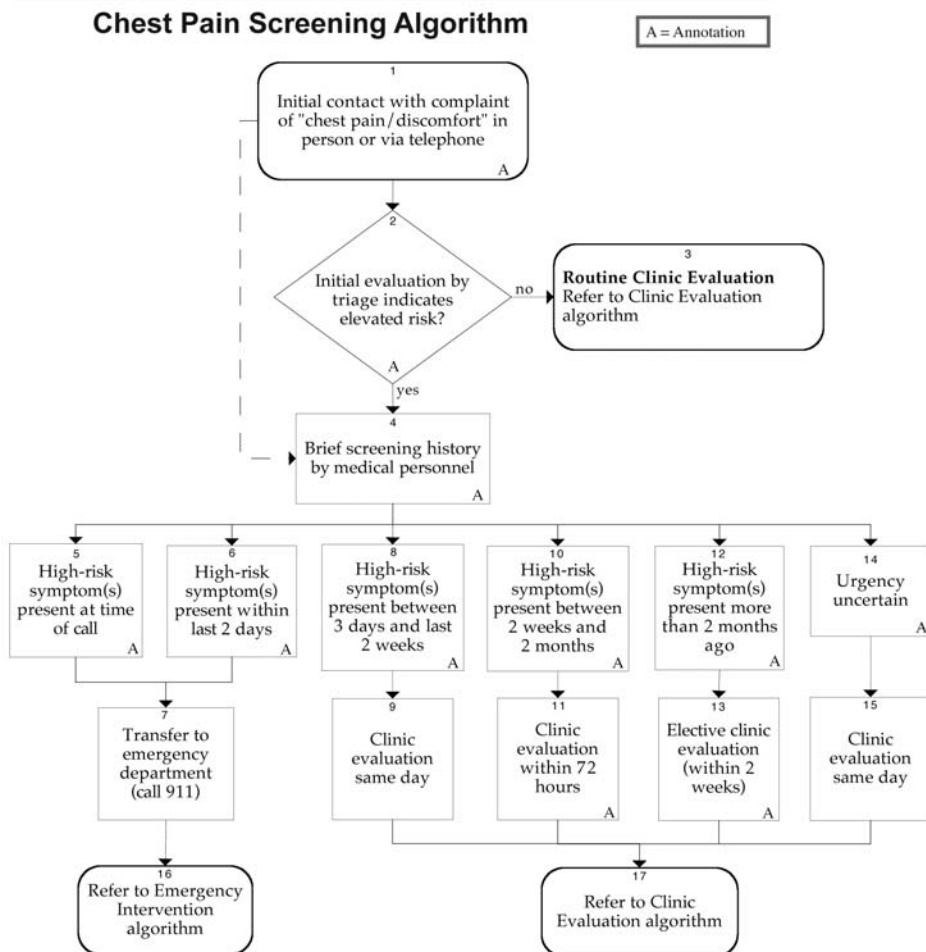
Chest Pain Screening Algorithm

A = Annotation

1
Initial contact with complaint of "chest pain/discomfort" in person or via telephone
A

2
Initial evaluation by triage indicates elevated risk?
A

no

3
Routine Clinic Evaluation
Refer to Clinic Evaluation algorithm

yes

4
Brief screening history by medical personnel
A

5
High-risk symptom(s) present at time of call
A

6
High-risk symptom(s) present within last 2 days
A

8
High-risk symptom(s) present between 3 days and last 2 weeks
A

10
High-risk symptom(s) present between 2 weeks and 2 months
A

12
High-risk symptom(s) present more than 2 months ago
A

14
Urgency uncertain
A

7
Transfer to emergency department (call 911)

9
Clinic evaluation same day

11
Clinic evaluation within 72 hours
A

13
Elective clinic evaluation (within 2 weeks)
A

15
Clinic evaluation same day

16
Refer to Emergency Intervention algorithm

17
Refer to Clinic Evaluation algorithm